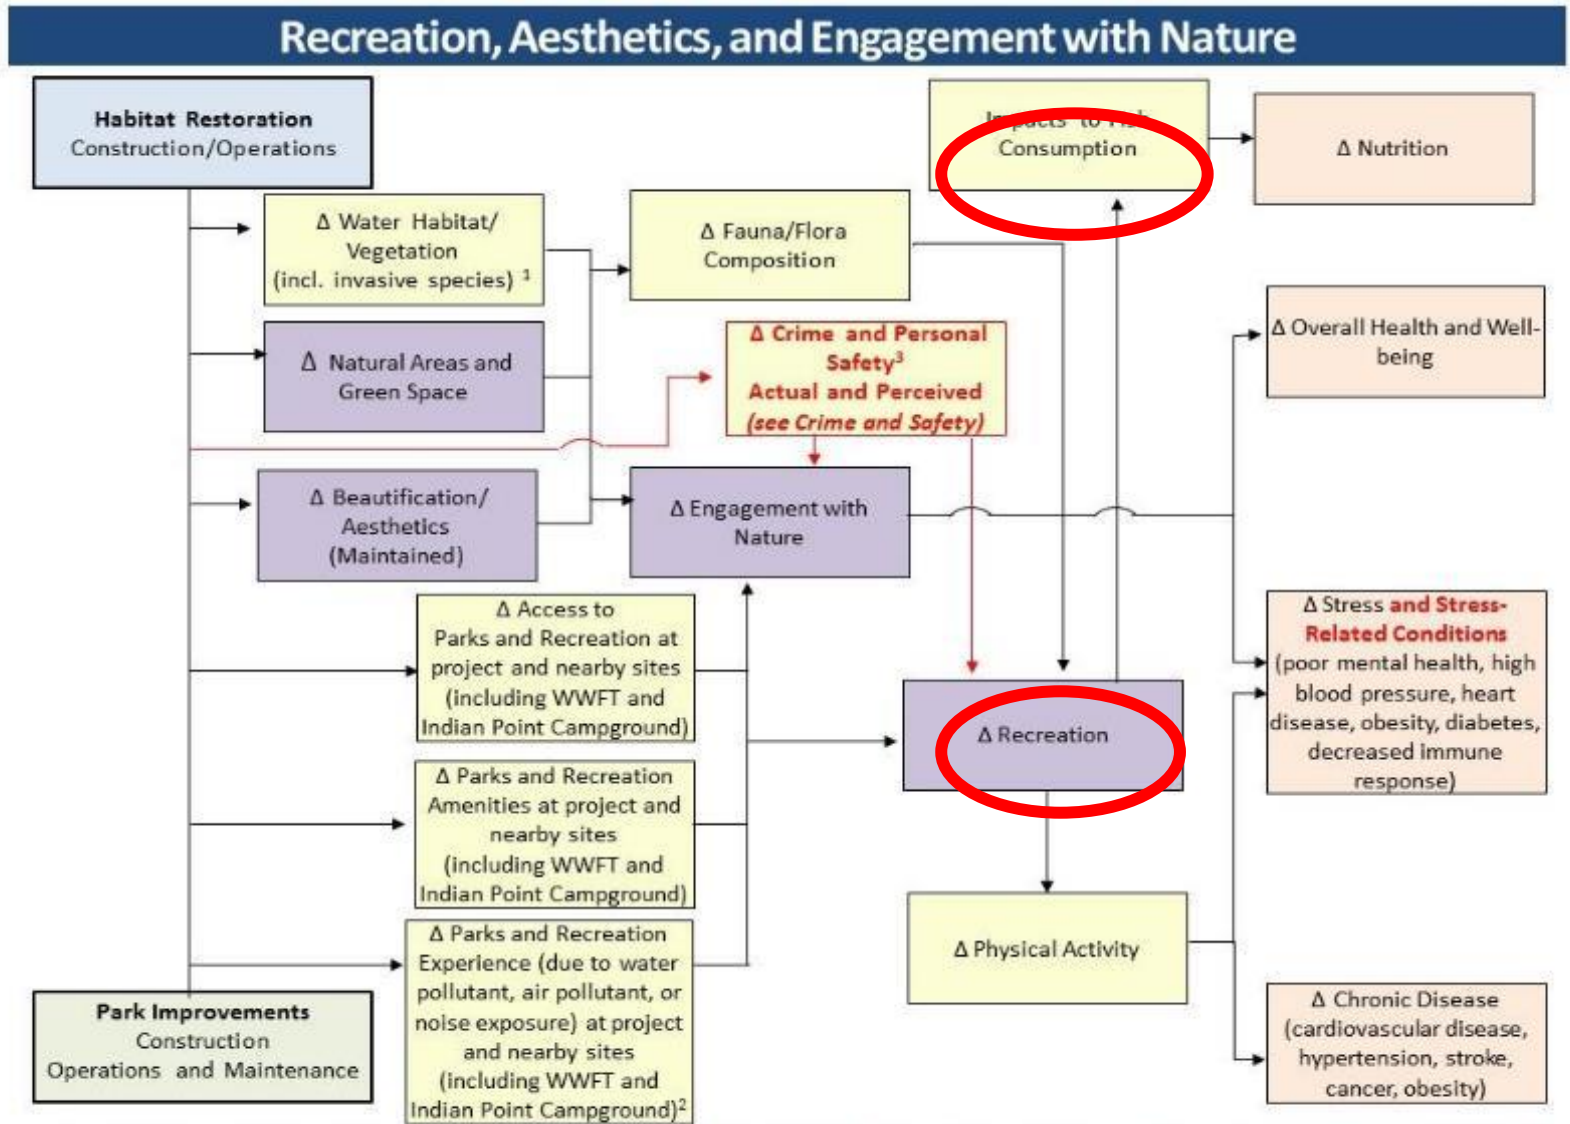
Recreation, Aesthetics, and Engagement with Nature

Habitat Restoration
Construction/Operations

Δ Water Habitat/ Vegetation (incl. invasive species) $^1$

Δ Natural Areas and Green Space

Δ Beautification/ Aesthetics (Maintained)

Δ Fauna/Flora Composition

Impacts to Fish Consumption

Δ Nutrition

Δ Crime and Personal Safety$^3$
Actual and Perceived
(see Crime and Safety)

Δ Engagement with Nature

Δ Overall Health and Well-being

Δ Access to Parks and Recreation at project and nearby sites (including WWFT and Indian Point Campground)

Δ Parks and Recreation Amenities at project and nearby sites (including WWFT and Indian Point Campground)

Δ Parks and Recreation Experience (due to water pollutant, air pollutant, or noise exposure) at project and nearby sites (including WWFT and Indian Point Campground)$^2$

Δ Recreation

Δ Stress and Stress-Related Conditions (poor mental health, high blood pressure, heart disease, obesity, diabetes, decreased immune response)

Δ Physical Activity

Δ Chronic Disease (cardiovascular disease, hypertension, stroke, cancer, obesity)

Park Improvements
Construction
Operations and Maintenance